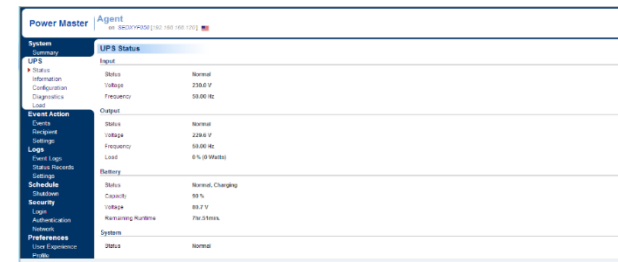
Power Master | Agent
on SEOYFEM [192.168.168.120]

System
Summary
UPS
▸ Status
Information
Configuration
Diagnostics
Load
Event Action
Events
Recipient
Settings
Logs
Event Logs
Status Records
Settings
Schedule
Shutdown
Security
Login
Authentication
Network
Preferences
User Experience
Profile

UPS Status

Input

| | |
|---|---|
| Status | Normal |
| Voltage | 230.0 V |
| Frequency | 50.00 Hz |

Output

| | |
|---|---|
| Status | Normal |
| Voltage | 229.0 V |
| Frequency | 50.00 Hz |
| Load | 0 % (0 Watts) |

Battery

| | |
|---|---|
| Status | Normal, Charging |
| Capacity | 50 % |
| Voltage | 89.7 V |
| Remaining Runtime | 7hr.01min. |

System

| | |
|---|---|
| Status | Normal |